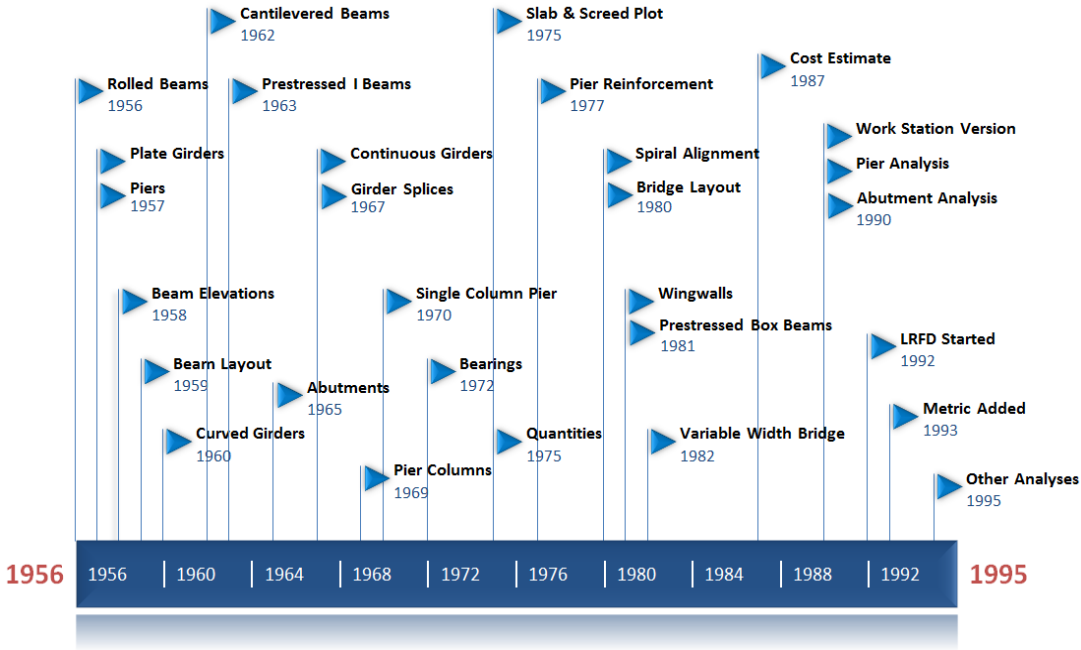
Rolled Beams
1956

Plate Girders

Piers
1957

Beam Elevations
1958

Beam Layout
1959

Curved Girders
1960

Cantilevered Beams
1962

Prestressed I Beams
1963

Abutments
1965

Continuous Girders

Girder Splices
1967

Pier Columns
1969

Single Column Pier
1970

Bearings
1972

Slab & Screed Plot
1975

Quantities
1975

Pier Reinforcement
1977

Spiral Alignment

Bridge Layout
1980

Wingwalls

Prestressed Box Beams
1981

Variable Width Bridge
1982

Cost Estimate
1987

Work Station Version

Pier Analysis

Abutment Analysis
1990

LRFD Started
1992

Metric Added
1993

Other Analyses
1995

1956 | 1956 | 1960 | 1964 | 1968 | 1972 | 1976 | 1980 | 1984 | 1988 | 1992 | 1995